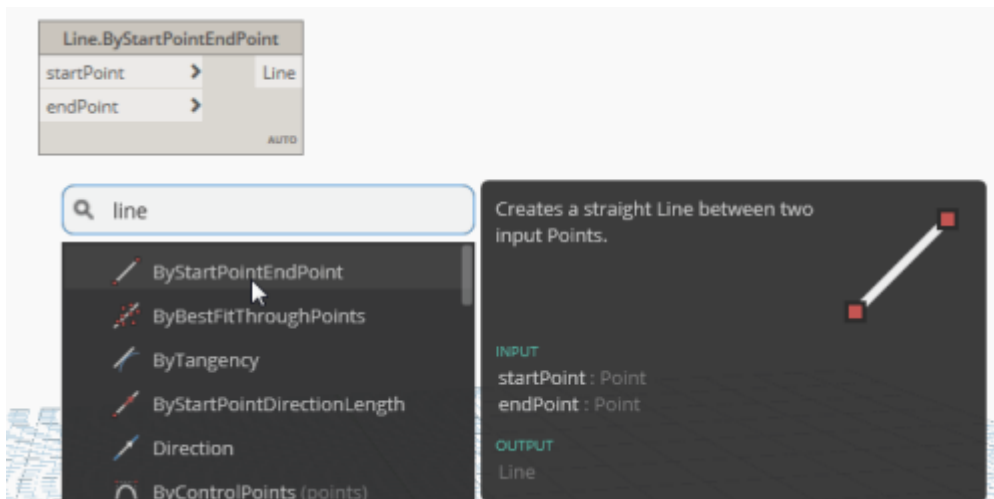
Line.ByStartPointEndPoint
startPoint
endPoint
Line
AUTO

line

ByStartPointEndPoint
ByBestFitThroughPoints
ByTangency
ByStartPointDirectionLength
Direction
ByControlPoints (points)

Creates a straight Line between two input Points.

INPUT
startPoint : Point
endPoint : Point

OUTPUT
Line